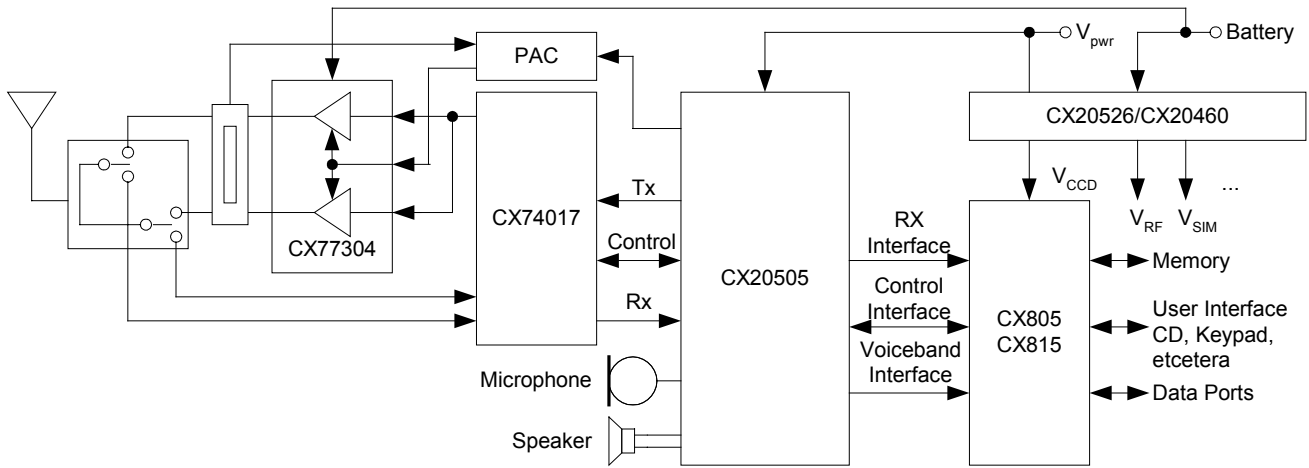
PAC
$V_{pwr}$
Battery
CX20526/CX20460
CX74017
CX20505
CX77304
Tx
Control
Rx
$V_{CCD}$
$V_{RF}$
$V_{SIM}$
...
RX Interface
Control Interface
Voiceband Interface
CX805
CX815
Memory
User Interface CD, Keypad, etcetera
Data Ports
Microphone
Speaker